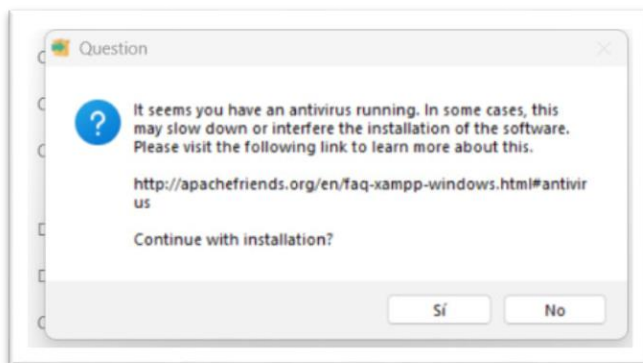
Question

It seems you have an antivirus running. In some cases, this may slow down or interfere the installation of the software. Please visit the following link to learn more about this.

http://apachefriends.org/en/faq-xampp-windows.html#antivirus

Continue with installation?

Sí

No